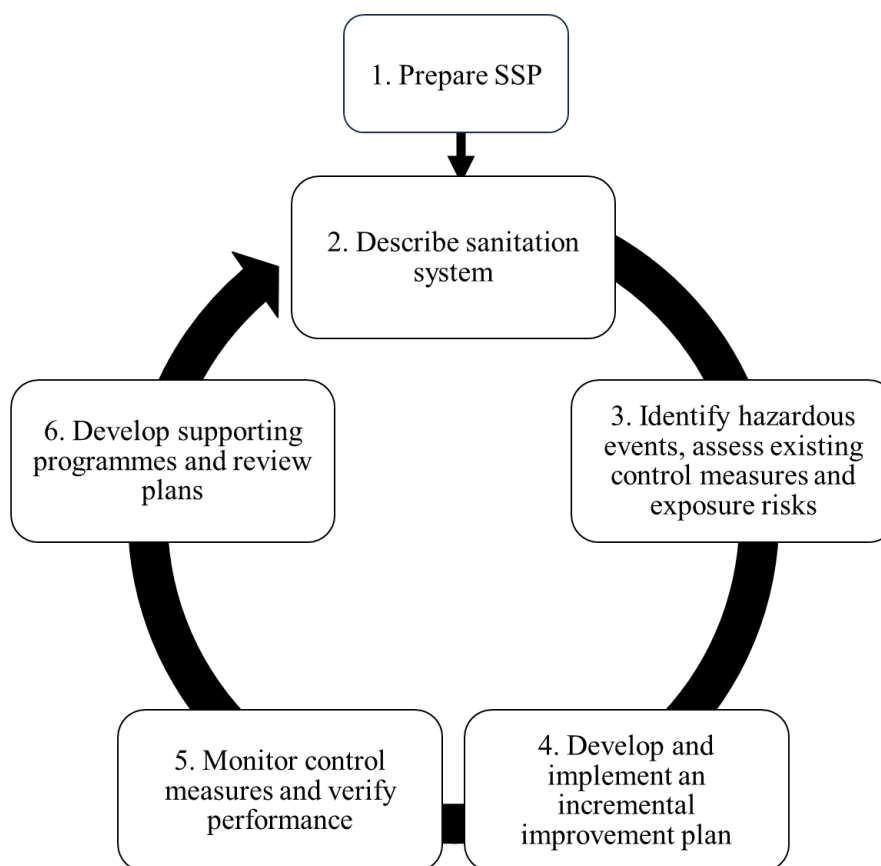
1. Prepare SSP

2. Describe sanitation system

3. Identify hazardous events, assess existing control measures and exposure risks

4. Develop and implement an incremental improvement plan

5. Monitor control measures and verify performance

6. Develop supporting programmes and review plans